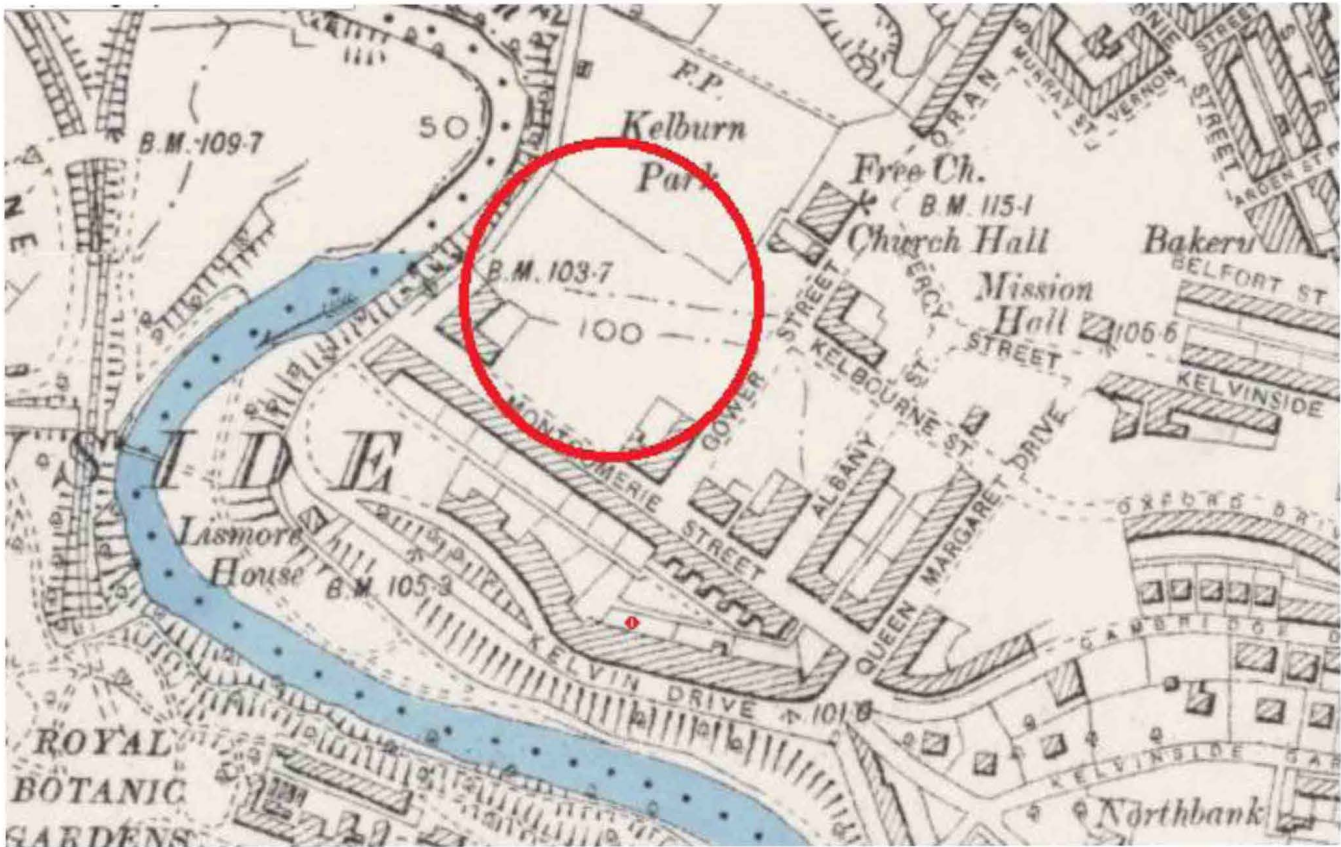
F.P.
Kelburn
Park
50
B.M. 109·7
NE
B.M. 103·7
100
ORAN
MURRAY ST
VERNON
STREET
ARDEN ST
Free Ch.
B.M. 115·1
Church Hall
Bakery
BELFORT ST
Mission
Hall
105·6
PERCY
ST.
STREET
STREET
KELVINSIDE
KELBOURNE ST
GOWER
MONTGOMERIE
STREET
ALBANY
QUEEN MARGARET DRIVE
OXFORD DR
SIDE
Lismore
House
B.M. 105·3
KELVIN DRIVE
101·8
CAMBRIDGE D
KELVINSIDE GAR
ROYAL
BOTANIC
GARDENS
Northbank